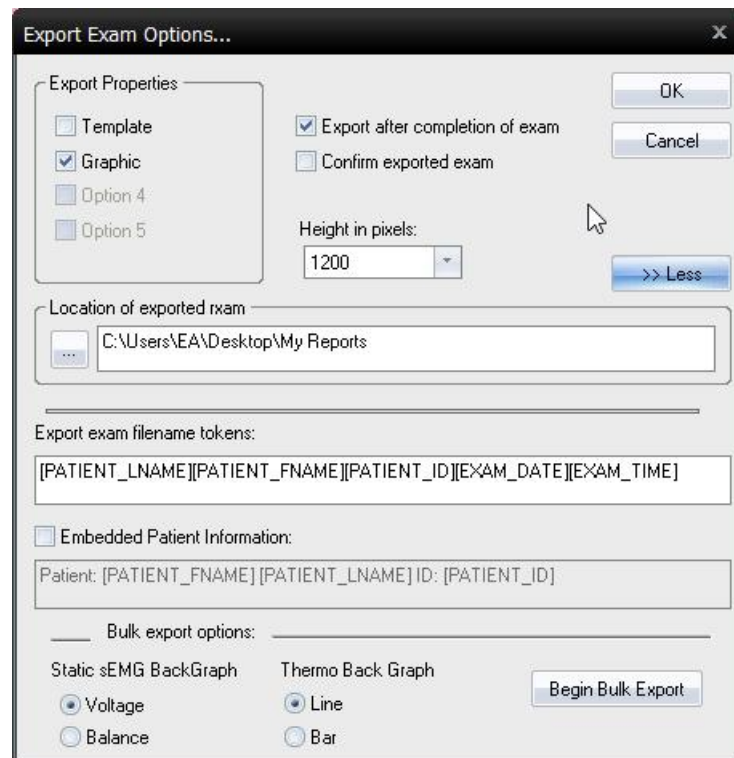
Export Exam Options...

x

Export Properties

Template

Graphic

Option 4

Option 5

Export after completion of exam

Confirm exported exam

Height in pixels:

1200

OK

Cancel

>> Less

Location of exported rxam

...

C:\Users\EA\Desktop\My Reports

Export exam filename tokens:

[PATIENT_LNAME][PATIENT_FNAME][PATIENT_ID][EXAM_DATE][EXAM_TIME]

Embedded Patient Information:

Patient: [PATIENT_FNAME] [PATIENT_LNAME] ID: [PATIENT_ID]

Bulk export options:

Static sEMG BackGraph

Voltage

Balance

Thermo Back Graph

Line

Bar

Begin Bulk Export